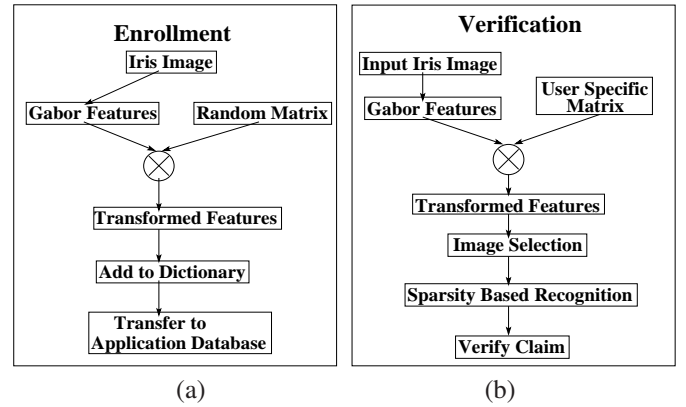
Enrollment

Iris Image

Gabor Features

Random Matrix

Transformed Features

Add to Dictionary

Transfer to Application Database

(a)

Verification

Input Iris Image

Gabor Features

User Specific Matrix

Transformed Features

Image Selection

Sparsity Based Recognition

Verify Claim

(b)